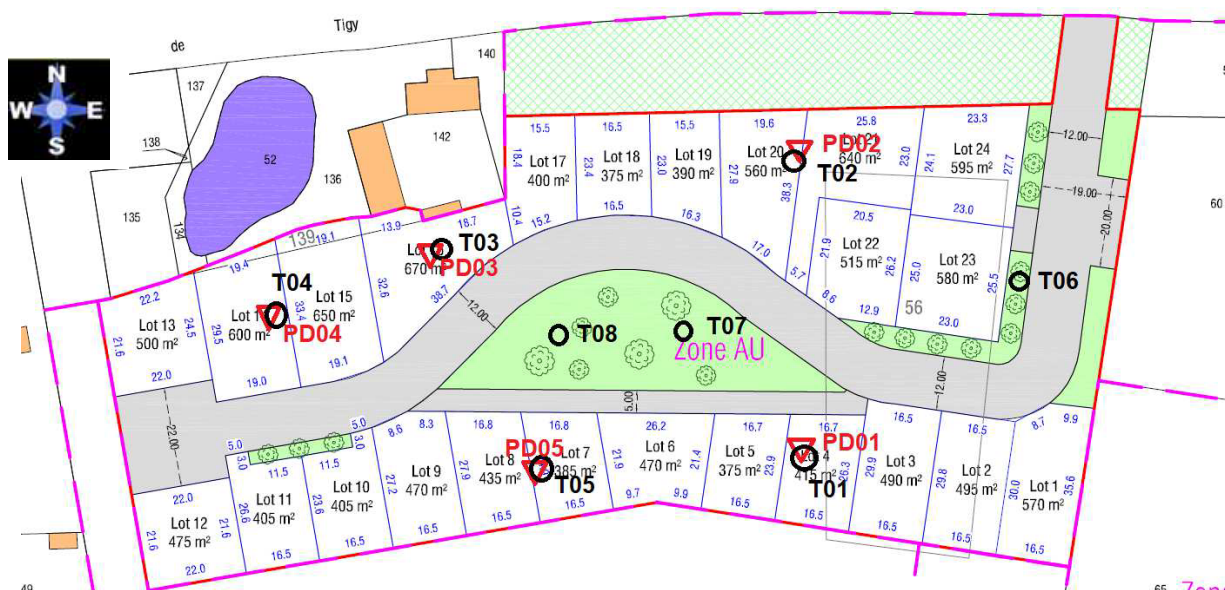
de Tigy

N
W E
S

137
140
138
52
142
135
136
134
139
19.1
13.9
18.7

15.5 Lot 17 400 m²
16.5 Lot 18 375 m²
15.5 Lot 19 390 m²
19.6 Lot 20 560 m²
25.8 Lot 21 640 m²
23.3 Lot 24 595 m²

PD02
T02
T03
PD03
Lot 16 670 m²
T04
Lot 14 600 m²
PD04
Lot 15 650 m²
Lot 13 500 m²
Lot 22 515 m²
Lot 23 580 m²
T06
56
T08
T07
Zone AU

12.00
19.00
20.00
60
22.00
5.00
12.00

Lot 12 475 m²
Lot 11 405 m²
Lot 10 405 m²
Lot 9 470 m²
Lot 8 435 m²
PD05
T05
Lot 7 385 m²
Lot 6 470 m²
Lot 5 375 m²
Lot 4 415 m²
PD01
T01
Lot 3 490 m²
Lot 2 495 m²
Lot 1 570 m²

22.2 24.5 21.6 22.0 19.4 29.5 19.0 33.4 19.1 32.6 38.7 10.4 15.2 16.5 16.3 17.0 18.4 23.4 23.0 27.9 38.3 21.9 20.5 26.2 25.0 23.0 24.1 23.0 27.7 25.5 5.7 8.6 12.9 23.0
5.0 3.0 11.5 11.5 3.0 5.0 8.6 8.3 16.8 16.8 26.2 16.7 16.7 16.5 16.5 8.7 9.9
22.0 21.6 21.6 26.6 23.6 27.2 27.9 21.9 21.4 23.9 26.3 29.9 29.8 30.0 35.6
16.5 22.0 16.5 16.5 9.7 9.9 16.5 16.5 16.5 16.5 16.5

49
65
Zon